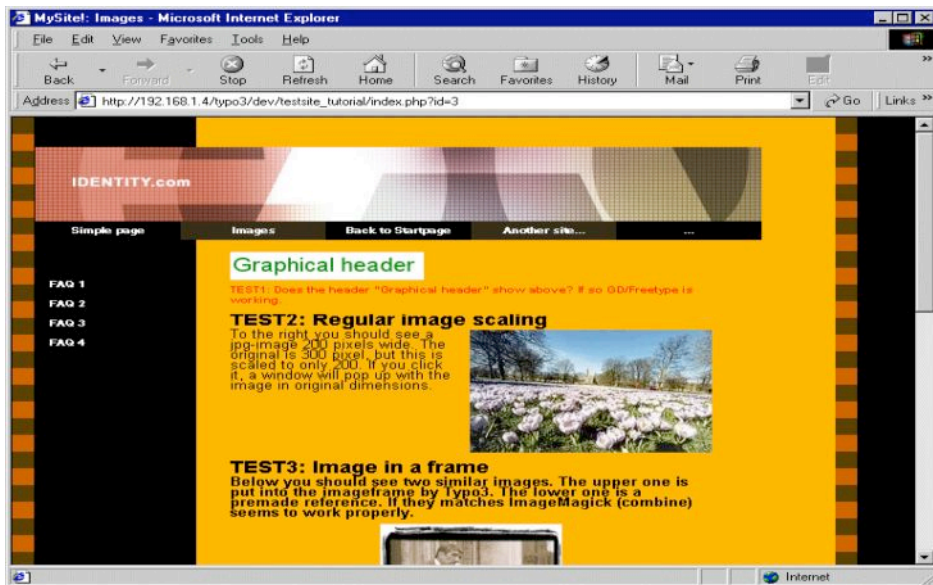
MySite!: Images - Microsoft Internet Explorer

File Edit View Favorites Tools Help

Back Forward Stop Refresh Home Search Favorites History Mail Print Edit

Address http://192.168.1.4/typo3/dev/testsite_tutorial/index.php?id=3 Go Links

IDENTITY.com

Simple page Images Back to Startpage Another site... ...

FAQ 1
FAQ 2
FAQ 3
FAQ 4

Graphical header

TEST1: Does the header "Graphical header" show above? If so GD/Freetype is working.

TEST2: Regular image scaling

To the right you should see a jpg-image 200 pixels wide. The original is 300 pixel, but this is scaled to only 200. If you click it, a window will pop up with the image in original dimensions.

TEST3: Image in a frame

Below you should see two similar images. The upper one is put into the imageframe by Typo3. The lower one is a premade reference. If they matches ImageMagick (combine) seems to work properly.

Internet